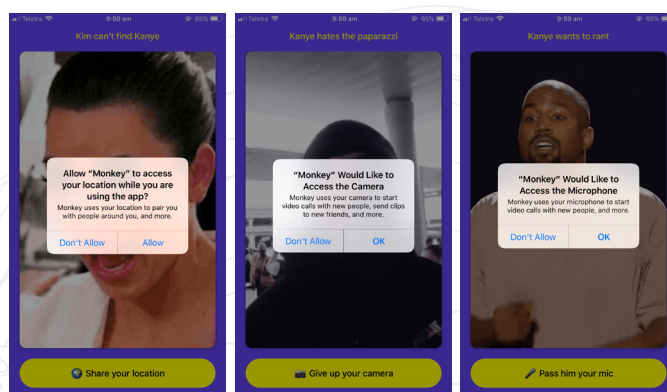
Telstra 9:50 am 65%

Kim can't find Kanye

Allow "Monkey" to access your location while you are using the app?

Monkey uses your location to pair you with people around you, and more.

Don't Allow

Allow

Share your location

Telstra 9:50 am 65%

Kanye hates the paparazzi

"Monkey" Would Like to Access the Camera

Monkey uses your camera to start video calls with new people, send clips to new friends, and more.

Don't Allow

OK

Give up your camera

Telstra 9:50 am 65%

Kanye wants to rant

"Monkey" Would Like to Access the Microphone

Monkey uses your microphone to start video calls with new people, and more.

Don't Allow

OK

Pass him your mic